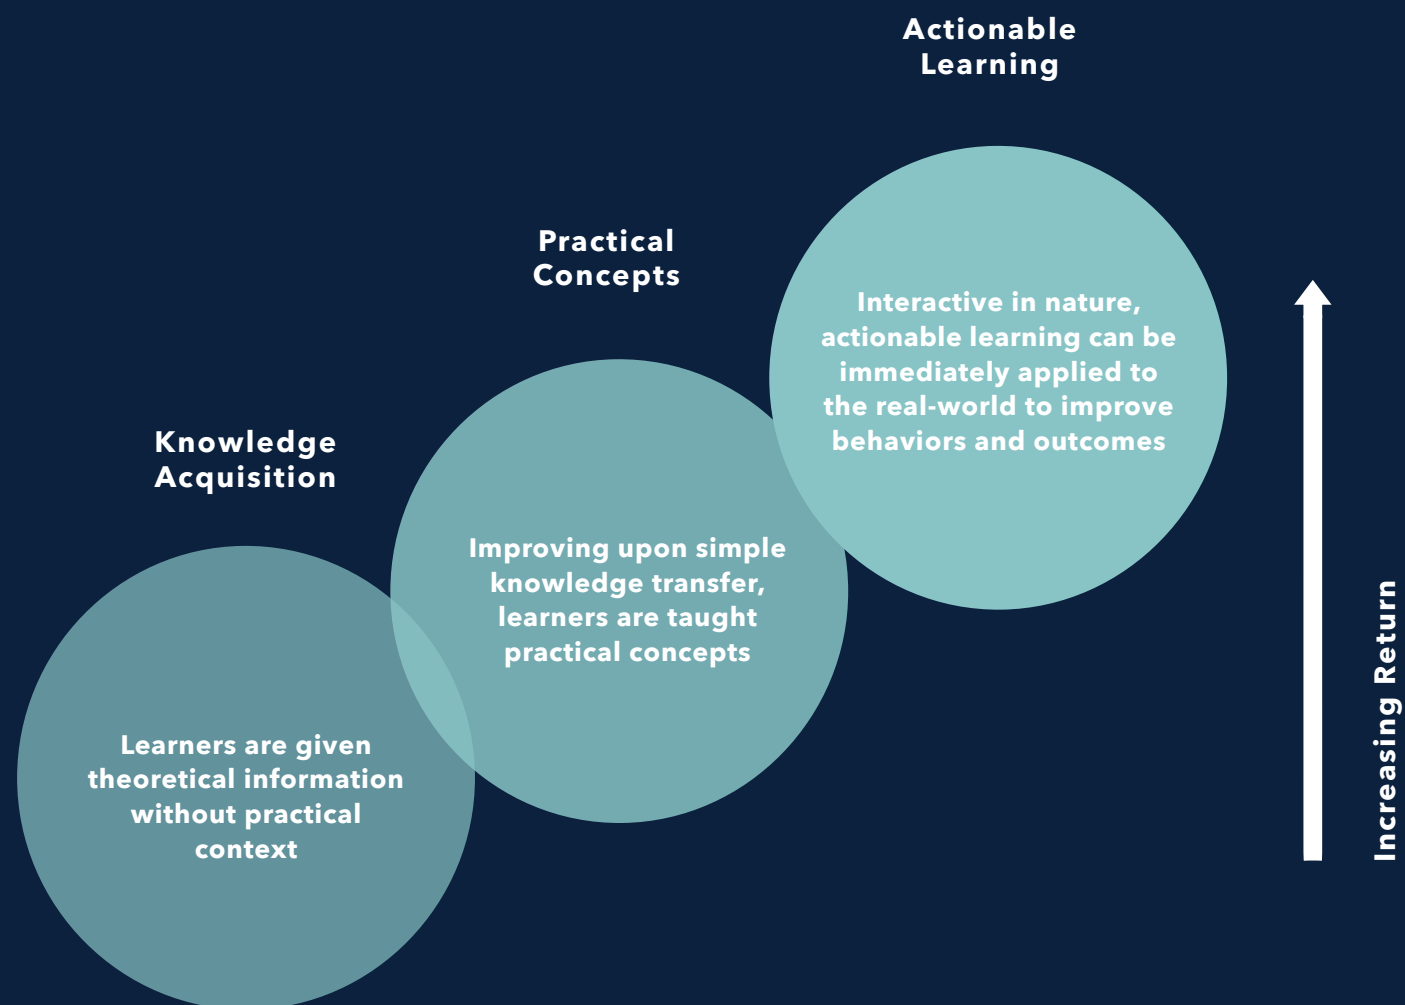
Actionable Learning

Practical Concepts

Interactive in nature, actionable learning can be immediately applied to the real-world to improve behaviors and outcomes

Knowledge Acquisition

Improving upon simple knowledge transfer, learners are taught practical concepts

Learners are given theoretical information without practical context

Increasing Return